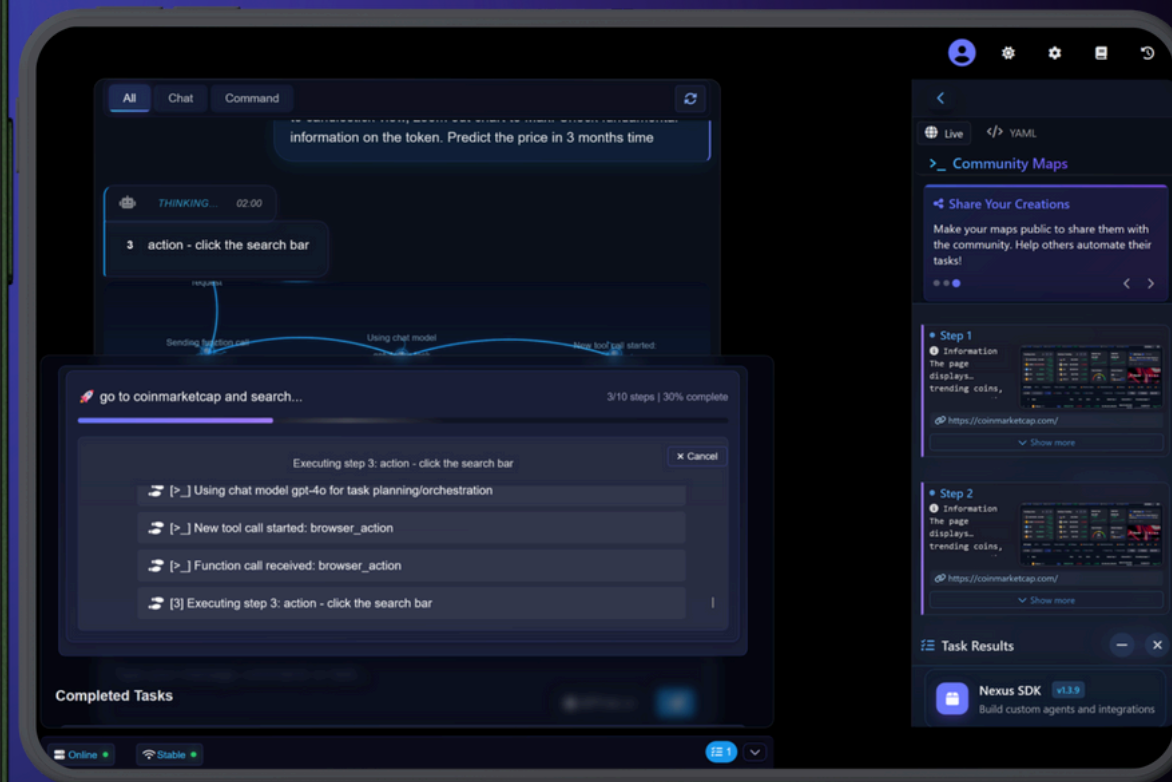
All Chat Command

information on the token. Predict the price in 3 months time

THINKING... 02:00

3 action - click the search bar

Request

Sending function call

Using chat model

New tool call started

go to coinmarketcap and search...

3/10 steps | 30% complete

Executing step 3: action - click the search bar

× Cancel

[>_] Using chat model gpt-4o for task planning/orchestration

[>_] New tool call started: browser_action

[>_] Function call received: browser_action

[3] Executing step 3: action - click the search bar

Completed Tasks

Online

Stable

1

Live

YAML

>_ Community Maps

Share Your Creations

Make your maps public to share them with the community. Help others automate their tasks!

Step 1

Information
The page displays trending coins,

https://coinmarketcap.com/

Show more

Step 2

Information
The page displays trending coins,

https://coinmarketcap.com/

Show more

Task Results

Nexus SDK v1.3.9

Build custom agents and integrations